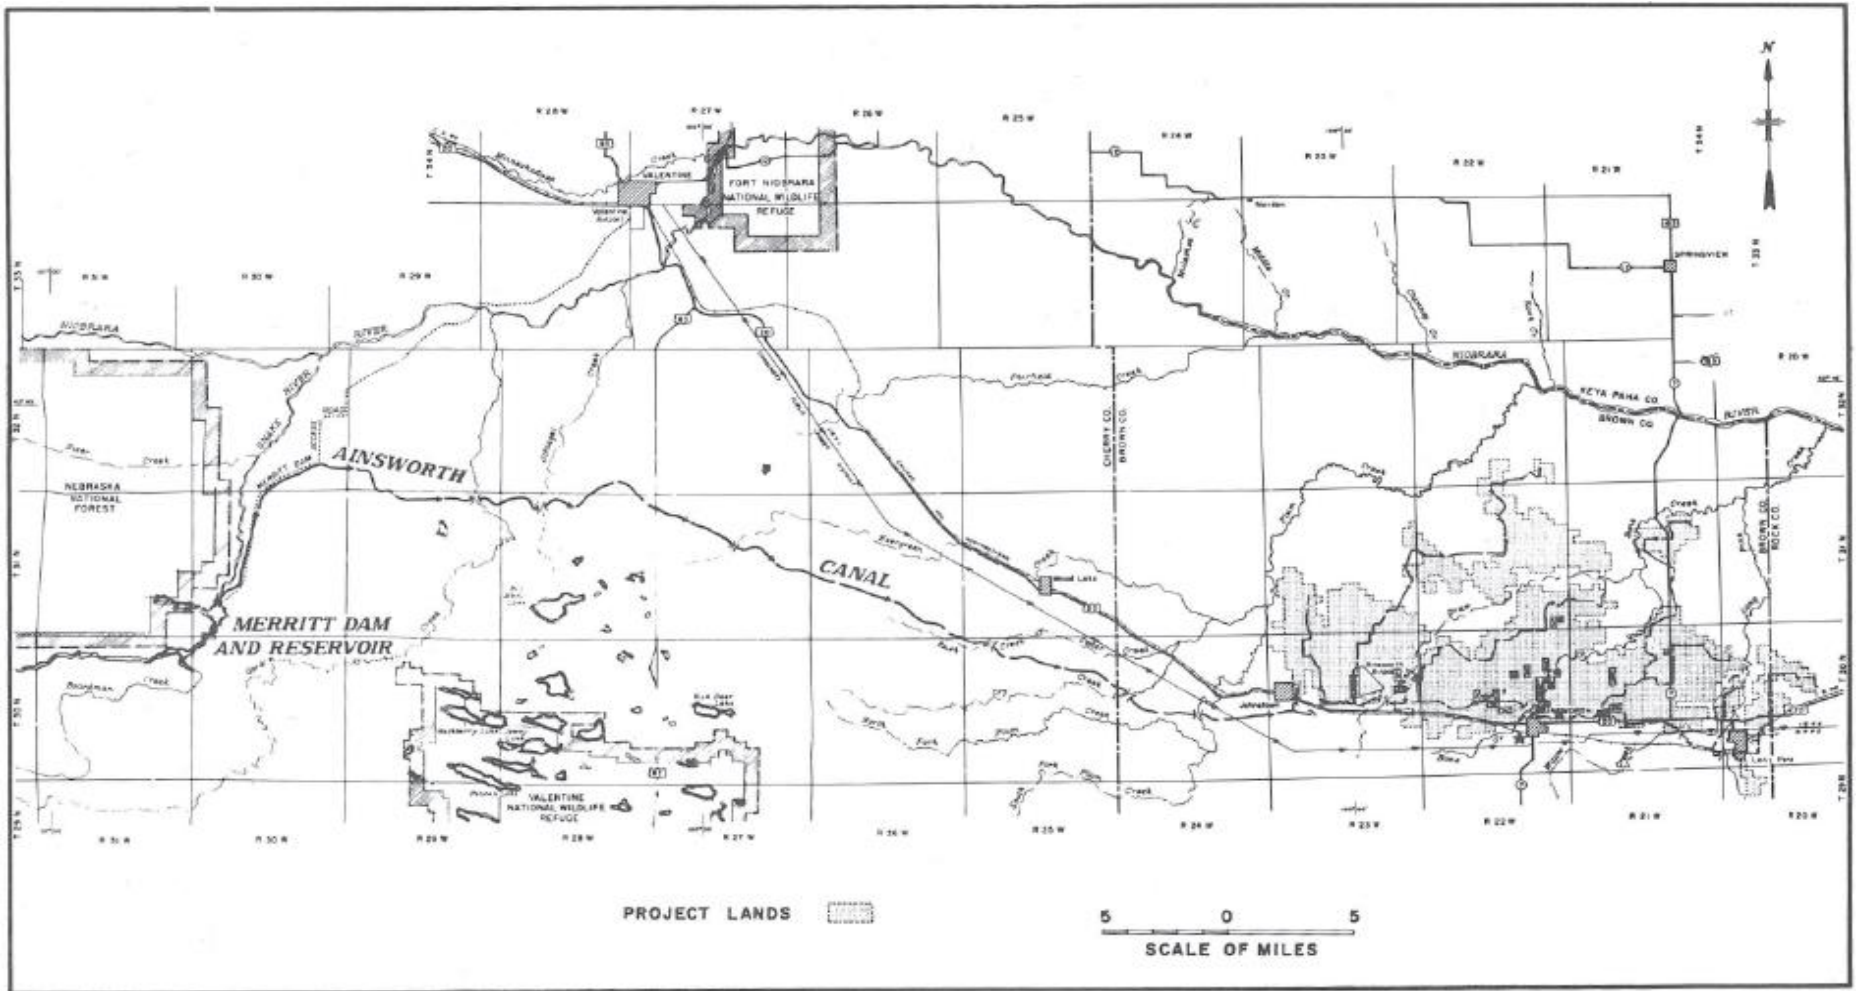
N

R 28 W
R 27 W
R 26 W
R 25 W
R 24 W
R 23 W
R 22 W
R 21 W
T 34 N

VALENTINE
FORT NIOBRARA NATIONAL WILDLIFE REFUGE
SPRINGVIEW
T 33 N

R 31 W
R 30 W
R 29 W

NIOBRARA
RIVER
SNAKE RIVER
NIOBRARA
KEYA PAHA CO.
BROWN CO.
RIVER
R 20 W

CHERRY CO.
BROWN CO.

NEBRASKA NATIONAL FOREST
AINSWORTH
CANAL
MERRITT DAM
Wood Lake
Johnstown
BROWN CO.
ROCK CO.

MERRITT DAM AND RESERVOIR
Creek
VALENTINE NATIONAL WILDLIFE REFUGE
Long Pine

R 31 W
R 30 W
R 29 W
R 28 W
R 27 W
R 26 W
R 25 W
R 24 W
R 23 W
R 22 W
R 21 W
R 20 W

PROJECT LANDS

5 0 5
SCALE OF MILES